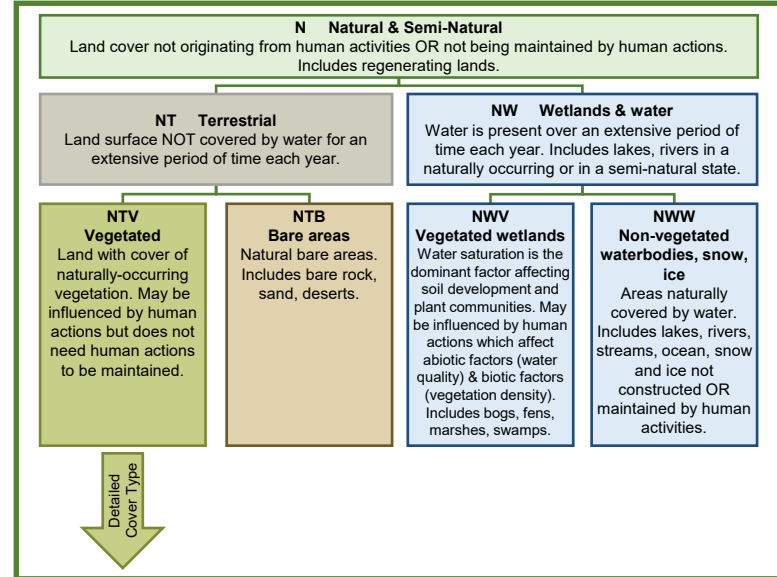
N Natural & Semi-Natural
Land cover not originating from human activities OR not being maintained by human actions. Includes regenerating lands.

NT Terrestrial
Land surface NOT covered by water for an extensive period of time each year.

NW Wetlands & water
Water is present over an extensive period of time each year. Includes lakes, rivers in a naturally occurring or in a semi-natural state.

NTV
Vegetated
Land with cover of naturally-occurring vegetation. May be influenced by human actions but does not need human actions to be maintained.

NTB
Bare areas
Natural bare areas. Includes bare rock, sand, deserts.

NWV
Vegetated wetlands
Water saturation is the dominant factor affecting soil development and plant communities. May be influenced by human actions which affect abiotic factors (water quality) & biotic factors (vegetation density). Includes bogs, fens, marshes, swamps.

NWW
Non-vegetated waterbodies, snow, ice
Areas naturally covered by water. Includes lakes, rivers, streams, ocean, snow and ice not constructed OR maintained by human activities.

Detailed Cover Type